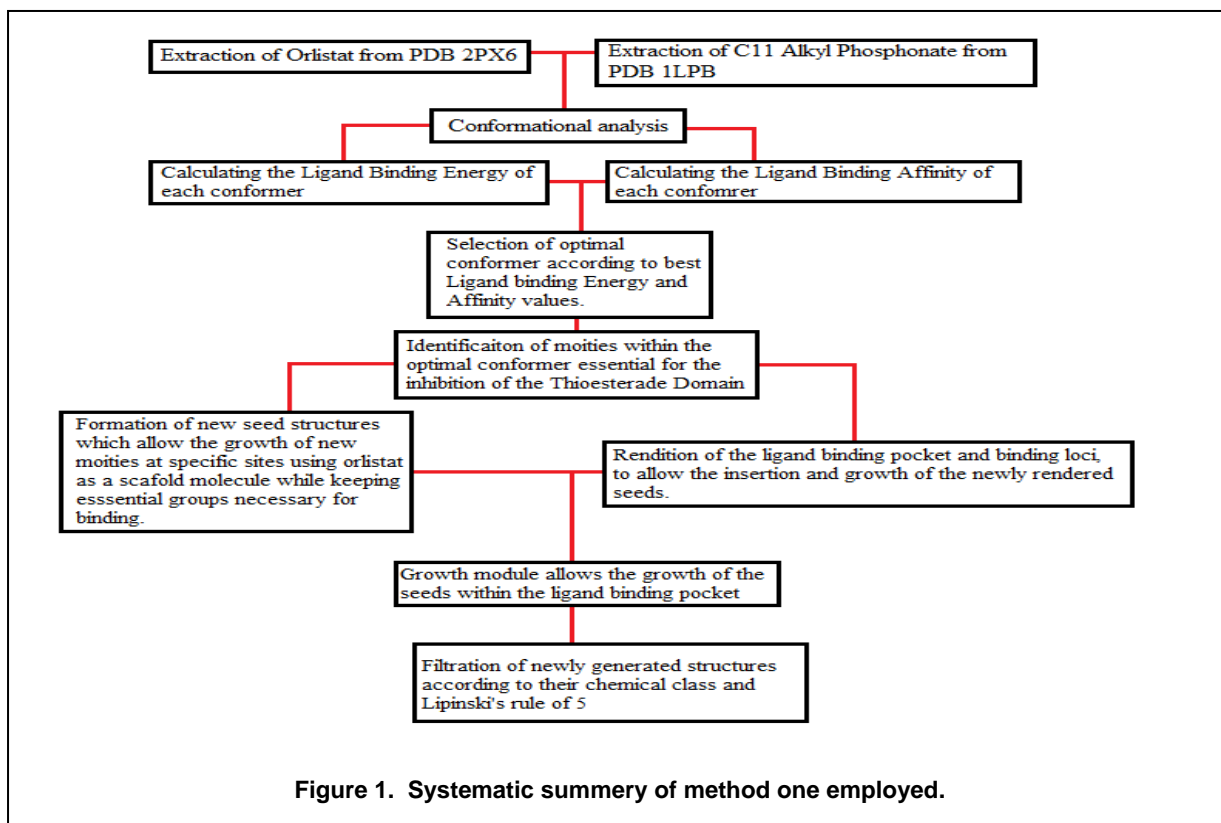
Extraction of Orlistat from PDB 2PX6

Extraction of C11 Alkyl Phosphonate from PDB 1LPB

Conformational analysis

Calculating the Ligand Binding Energy of each conformer

Calculating the Ligand Binding Affinity of each confomrer

Selection of optimal conformer according to best Ligand binding Energy and Affinity values.

Identificaiton of moities within the optimal conformer essential for the inhibition of the Thioesterade Domain

Formation of new seed structures which allow the growth of new moities at specific sites using orlistat as a scafold molecule while keeping esssential groups necessary for binding.

Rendition of the ligand binding pocket and binding loci, to allow the insertion and growth of the newly rendered seeds.

Growth module allows the growth of the seeds within the ligand binding pocket

Filtration of newly generated structures according to their chemical class and Lipinski's rule of 5

Figure 1. Systematic summery of method one employed.